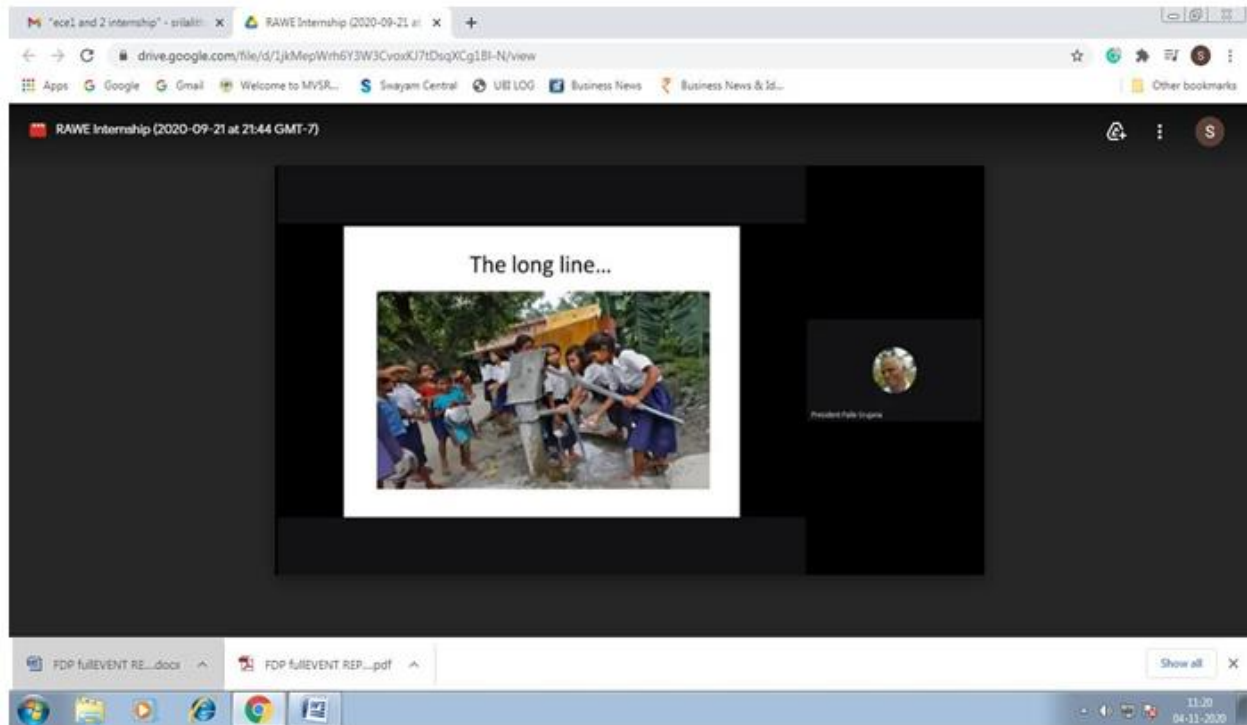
"ece1 and 2 internship" - srilalit ×
RAWE Internship (2020-09-21 at ×
+

drive.google.com/file/d/1jkMepWrh6Y3W3CvoxKJ7tDsqXCg18I-N/view

Apps Google Gmail Welcome to MVSR... Swayam Central UBI LOG Business News Business News & Id...
Other bookmarks

RAWE Internship (2020-09-21 at 21:44 GMT-7)

The long line...

President Pale Srujana

FDP fullEVENT RE....docx
FDP fullEVENT REP....pdf
Show all

11:20
04-11-2020